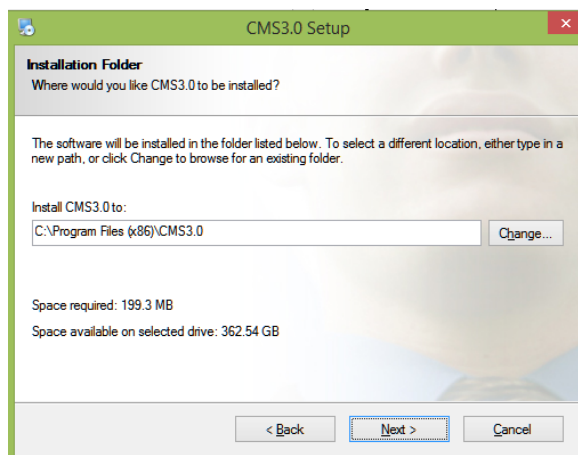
CMS3.0 Setup

Installation Folder
Where would you like CMS3.0 to be installed?

The software will be installed in the folder listed below. To select a different location, either type in a new path, or click Change to browse for an existing folder.

Install CMS3.0 to:
C:\Program Files (x86)\CMS3.0
Change...

Space required: 199.3 MB
Space available on selected drive: 362.54 GB

< Back
Next >
Cancel